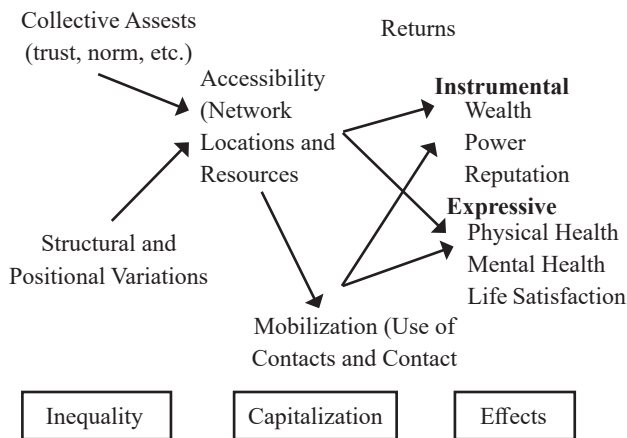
Collective Assests (trust, norm, etc.)

Returns

Accessibility (Network Locations and Resources

Instrumental
Wealth
Power
Reputation

Expressive
Physical Health
Mental Health
Life Satisfaction

Structural and Positional Variations

Mobilization (Use of Contacts and Contact

Inequality

Capitalization

Effects